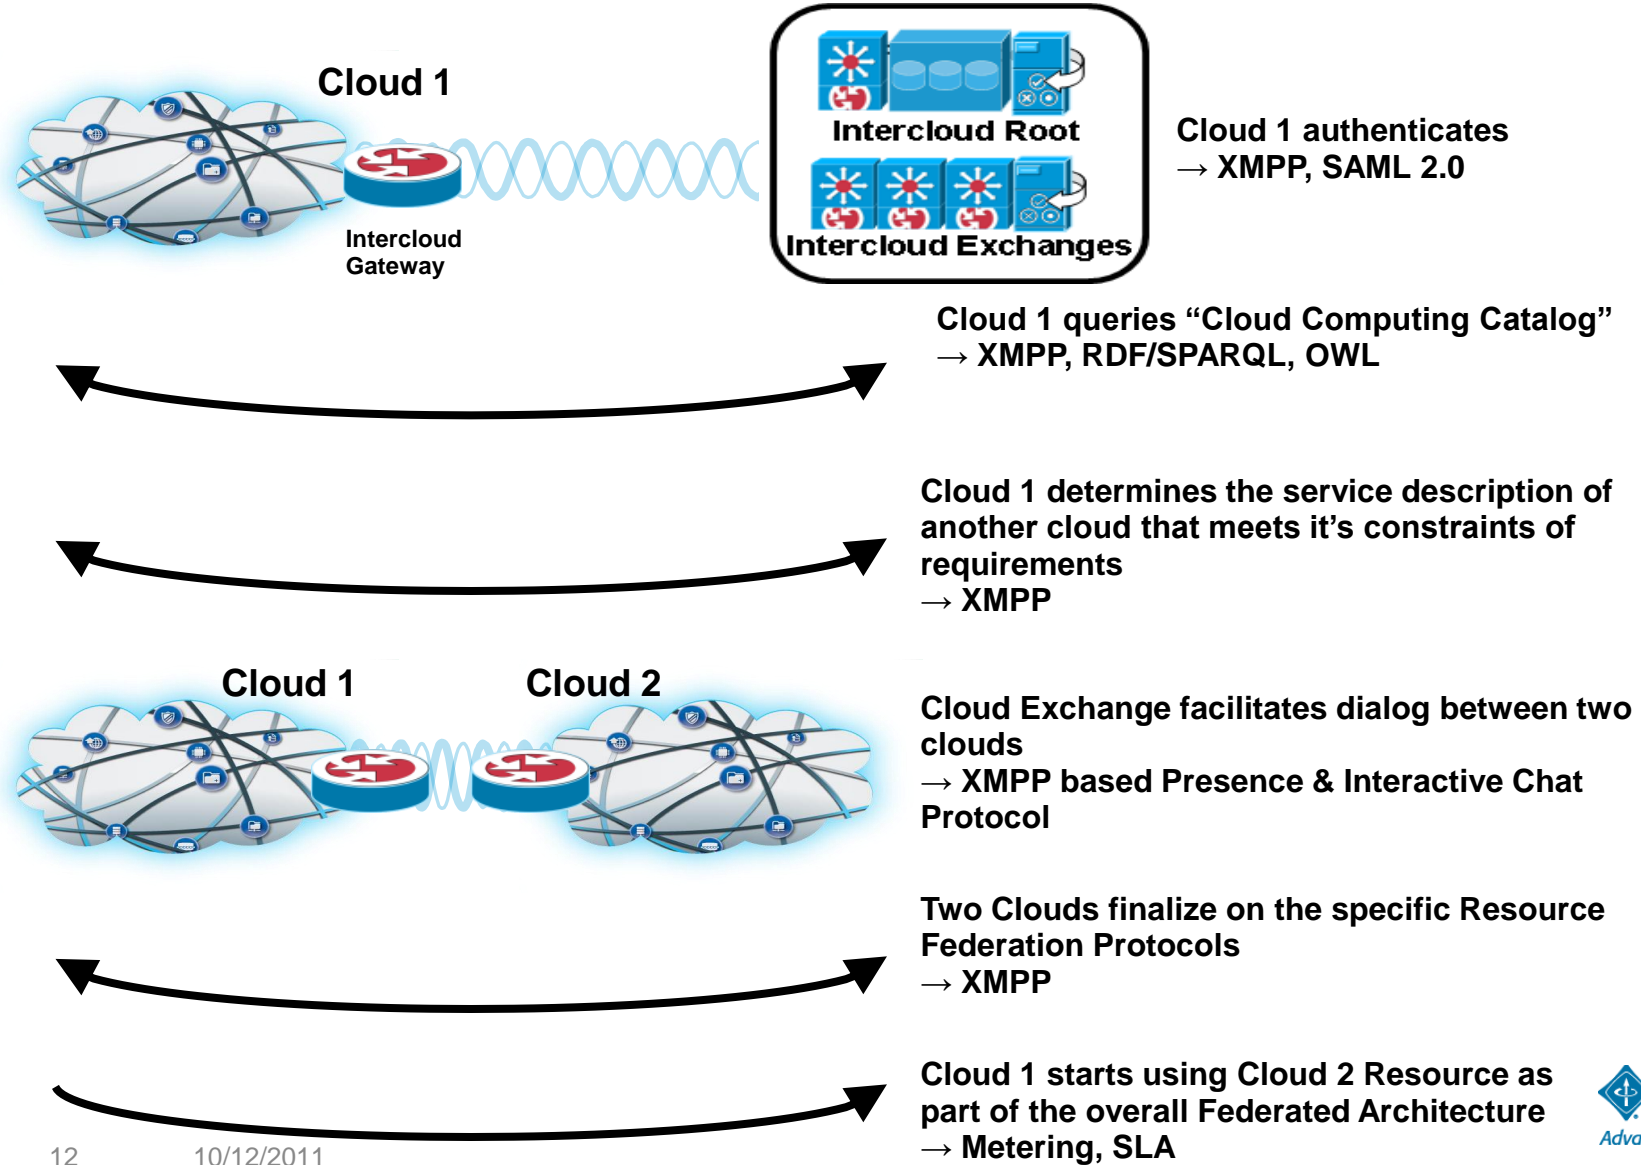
Cloud 1

Intercloud Gateway

Intercloud Root

Intercloud Exchanges

Cloud 1 authenticates
→ XMPP, SAML 2.0

Cloud 1 queries “Cloud Computing Catalog”
→ XMPP, RDF/SPARQL, OWL

Cloud 1 determines the service description of another cloud that meets it’s constraints of requirements
→ XMPP

Cloud 1

Cloud 2

Cloud Exchange facilitates dialog between two clouds
→ XMPP based Presence & Interactive Chat Protocol

Two Clouds finalize on the specific Resource Federation Protocols
→ XMPP

Cloud 1 starts using Cloud 2 Resource as part of the overall Federated Architecture
→ Metering, SLA

12 10/12/2011

Adva